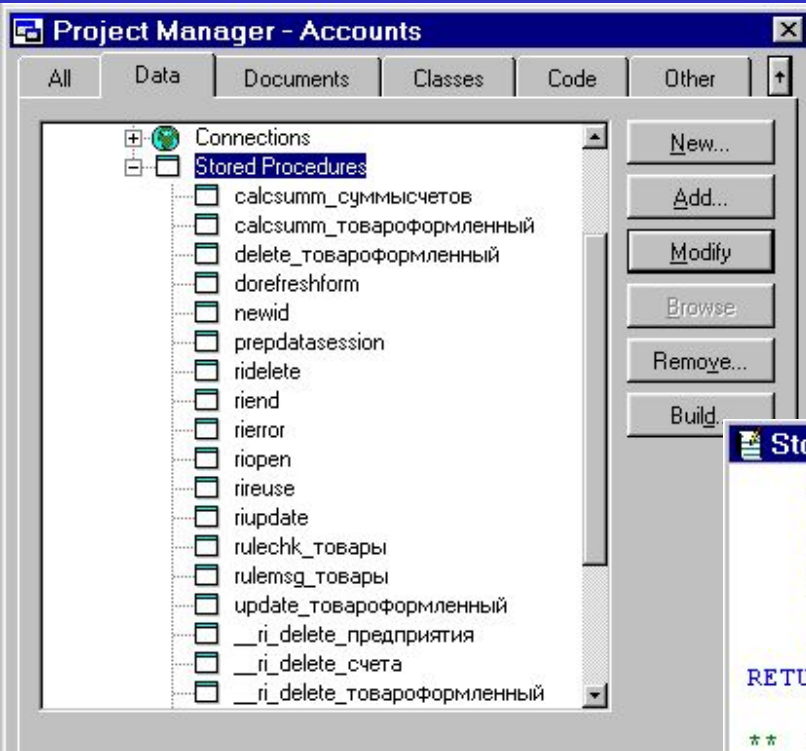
Project Manager - Accounts

All | Data | Documents | Classes | Code | Other

Connections
Stored Procedures
calcsumm_суммысчетов
calcsumm_товароформленный
delete_товароформленный
dorefreshform
newid
prepdatasession
ridelete
riend
rierror
riopen
rireuse
riupdate
rulechk_товары
rulemsg_товары
update_товароформленный
__ri_delete_предприятия
__ri_delete_счета
__ri_delete_товароформленный

New...
Add...
Modify
Browse
Remove...
Build...

Sto

RETU

**